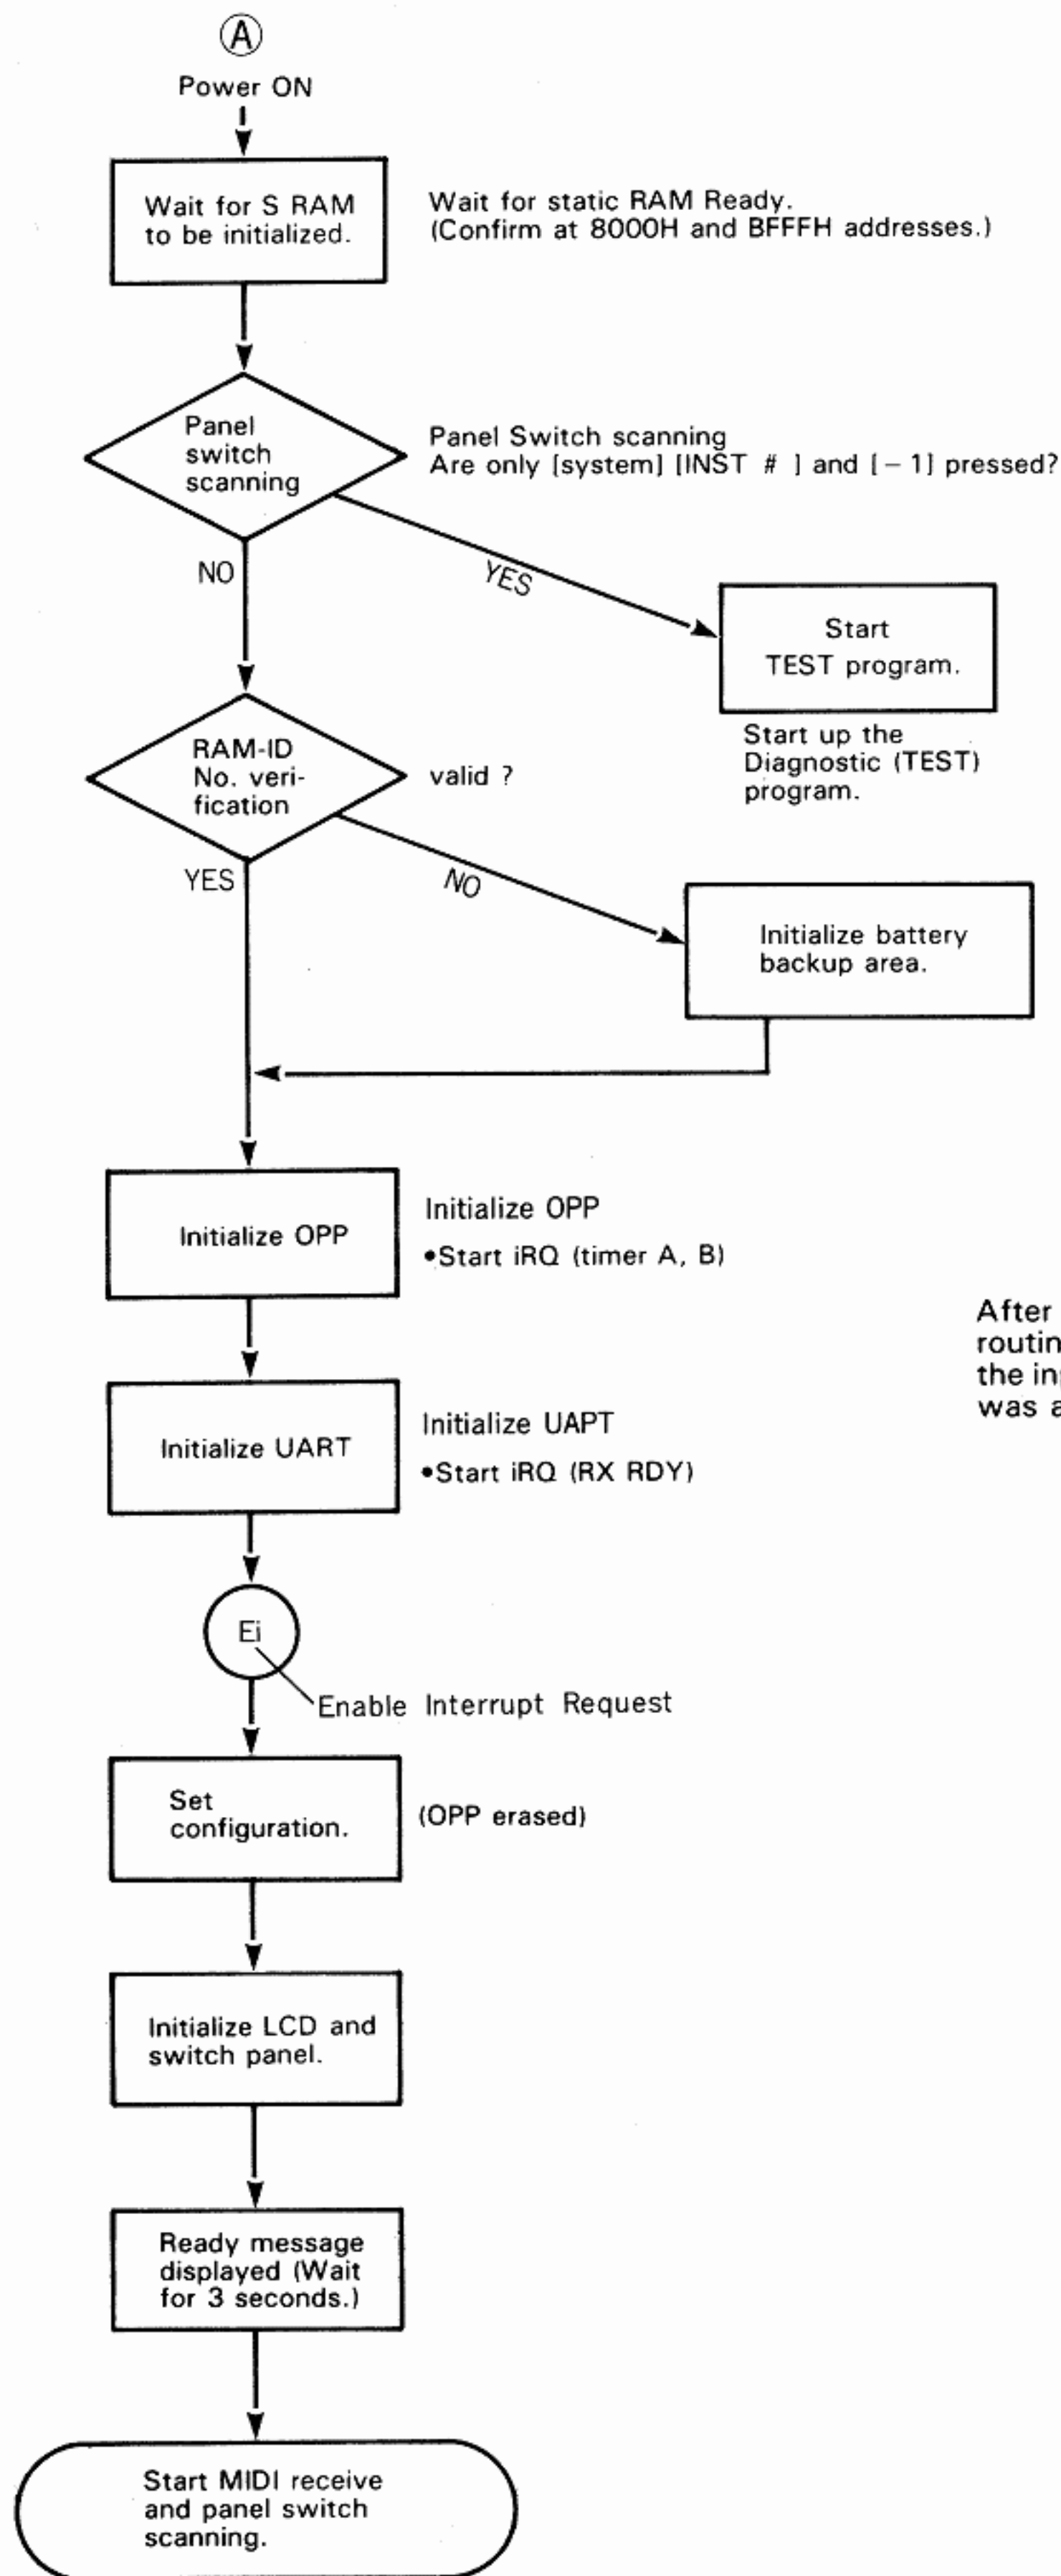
Ⓐ
Power ON

Wait for S RAM to be initialized.

Wait for static RAM Ready. (Confirm at 8000H and BFFFH addresses.)

Panel switch scanning

Panel Switch scanning
Are only [system] [INST # ] and [ – 1] pressed?

NO

YES

Start TEST program.

Start up the Diagnostic (TEST) program.

RAM-ID No. verification

valid ?

YES

NO

Initialize battery backup area.

Initialize OPP

Initialize OPP
•Start iRQ (timer A, B)

After
routin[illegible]
the in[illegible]
was a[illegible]

Initialize UART

Initialize UAPT
•Start iRQ (RX RDY)

Ei

Enable Interrupt Request

Set configuration.

(OPP erased)

Initialize LCD and switch panel.

Ready message displayed (Wait for 3 seconds.)

Start MIDI receive and panel switch scanning.